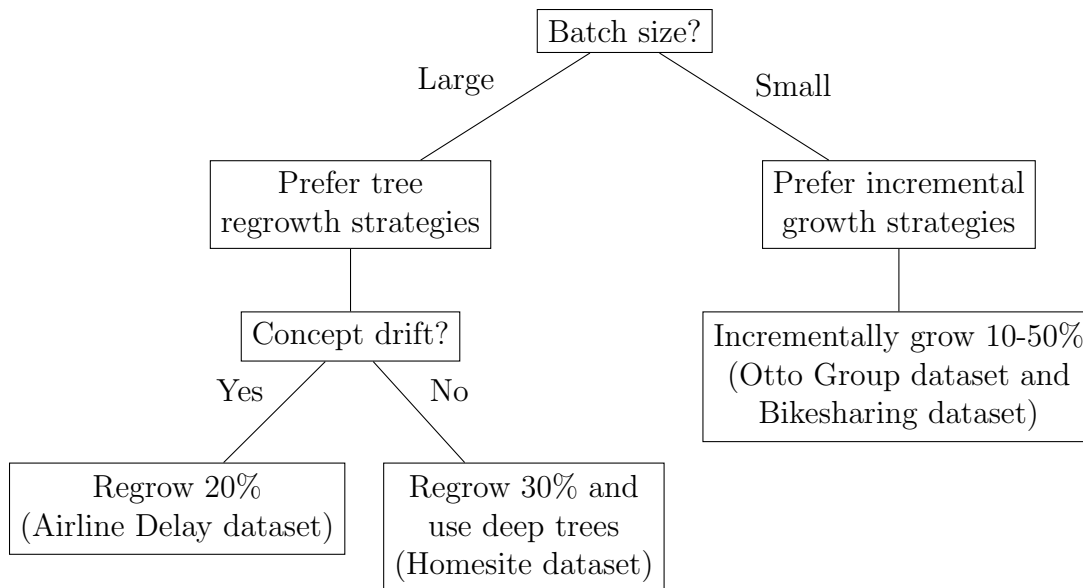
Batch size?

Large

Small

Prefer tree regrowth strategies

Prefer incremental growth strategies

Concept drift?

Yes

No

Incrementally grow 10-50% (Otto Group dataset and Bikesharing dataset)

Regrow 20% (Airline Delay dataset)

Regrow 30% and use deep trees (Homesite dataset)